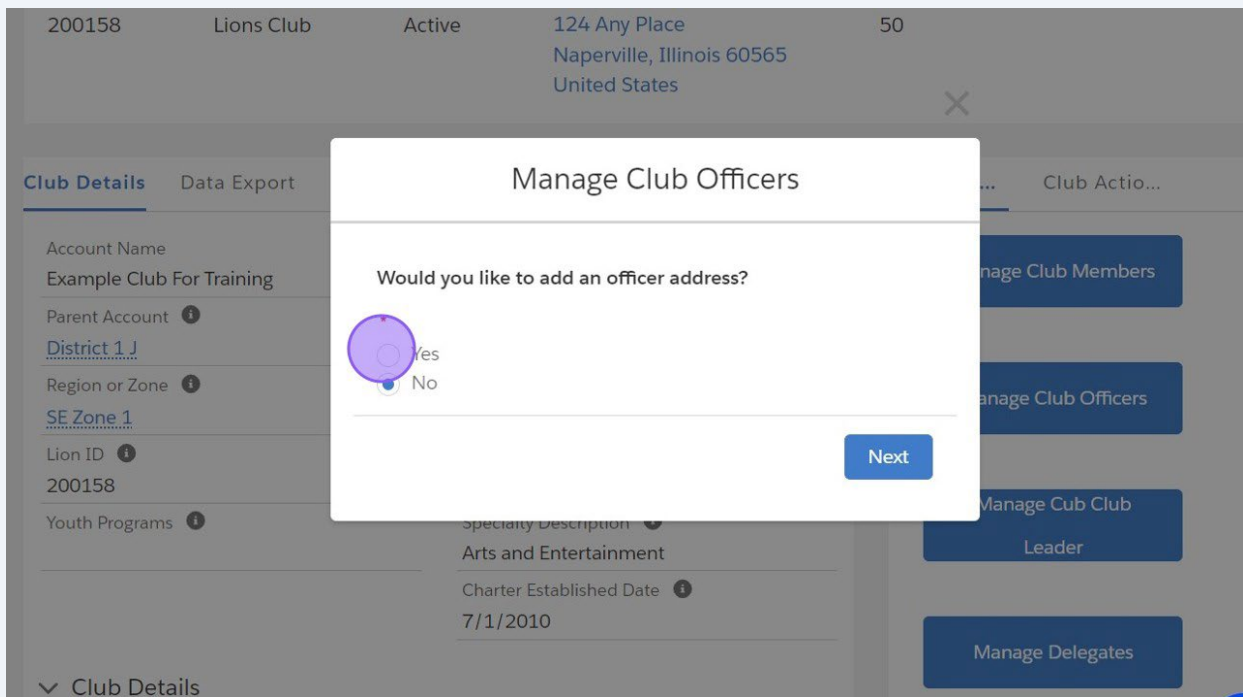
200158 Lions Club Active 124 Any Place Naperville, Illinois 60565 United States 50

×

Club Details Data Export

... Club Actio...

Account Name
Example Club For Training

Parent Account
District 1 J

Region or Zone
SE Zone 1

Lion ID
200158

Youth Programs

Manage Club Officers

Would you like to add an officer address?

Yes
No

Next

nage Club Members

anage Club Officers

Manage Cub Club Leader

Specialty Description
Arts and Entertainment

Charter Established Date
7/1/2010

Manage Delegates

Club Details